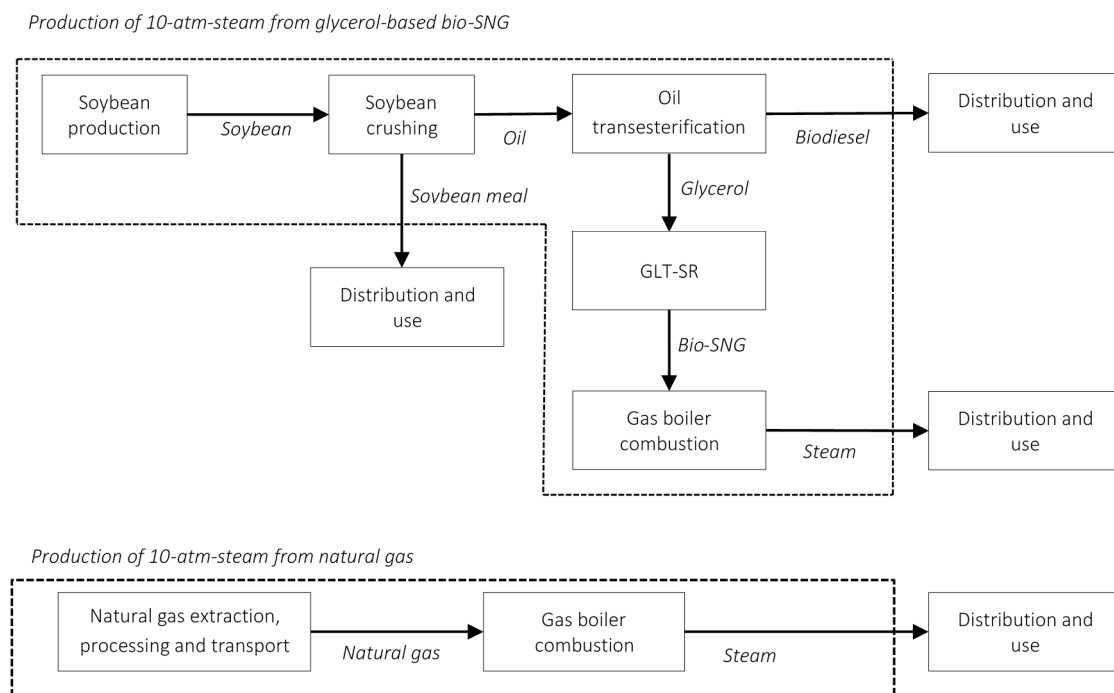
Production of 10-atm-steam from glycerol-based bio-SNG

Soybean production

Soybean

Soybean crushing

Oil

Oil transesterification

Biodiesel

Distribution and use

Sovbean meal

Glycerol

Distribution and use

GLT-SR

Bio-SNG

Gas boiler combustion

Steam

Distribution and use

Production of 10-atm-steam from natural gas

Natural gas extraction, processing and transport

Natural gas

Gas boiler combustion

Steam

Distribution and use